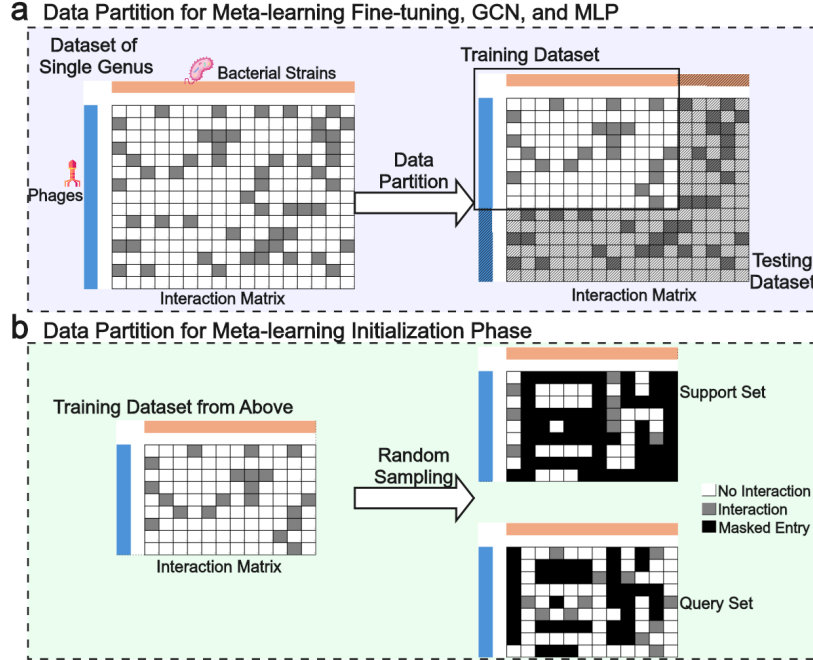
a Data Partition for Meta-learning Fine-tuning, GCN, and MLP

Dataset of Single Genus

Bacterial Strains

Phages

Interaction Matrix

Data Partition

Training Dataset

Testing Dataset

Interaction Matrix

b Data Partition for Meta-learning Initialization Phase

Training Dataset from Above

Interaction Matrix

Random Sampling

Support Set

No Interaction

Interaction

Masked Entry

Query Set